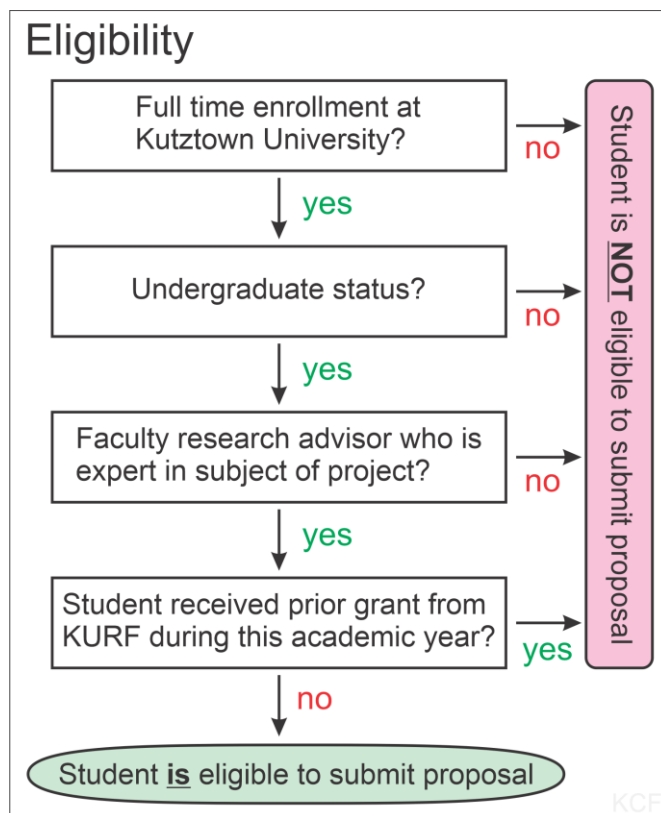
Eligibility

Full time enrollment at Kutztown University?

no

yes

Undergraduate status?

no

yes

Faculty research advisor who is expert in subject of project?

no

yes

Student received prior grant from KURF during this academic year?

yes

no

Student is NOT eligible to submit proposal

Student is eligible to submit proposal

KCF